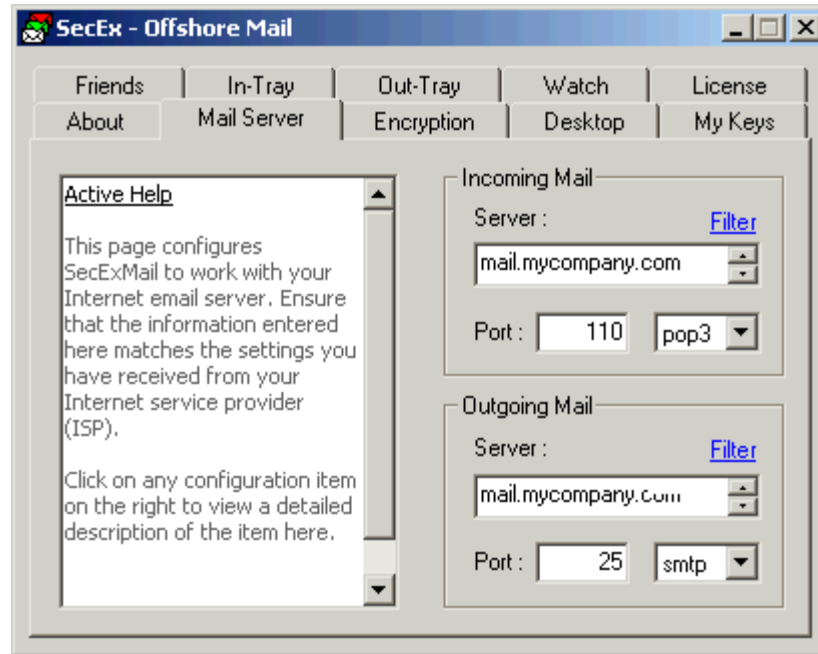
SecEx - Offshore Mail

Friends | In-Tray | Out-Tray | Watch | License
About | Mail Server | Encryption | Desktop | My Keys

Active Help

This page configures SecExMail to work with your Internet email server. Ensure that the information entered here matches the settings you have received from your Internet service provider (ISP).

Click on any configuration item on the right to view a detailed description of the item here.

Incoming Mail
Server :
Filter
mail.mycompany.com
Port : 110
pop3

Outgoing Mail
Server :
Filter
mail.mycompany.com
Port : 25
smtp